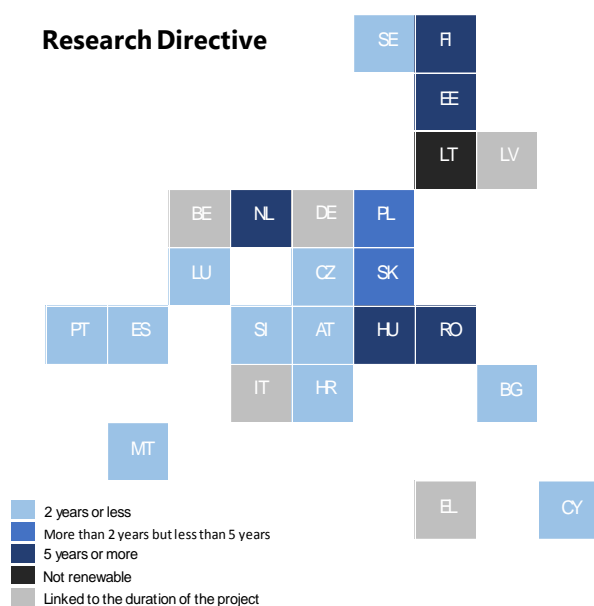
Research Directive

SE FI
EE
LT LV
BE NL DE PL
LU CZ SK
PT ES SI AT HU RO
IT HR BG
MT
EL CY

2 years or less
More than 2 years but less than 5 years
5 years or more
Not renewable
Linked to the duration of the project